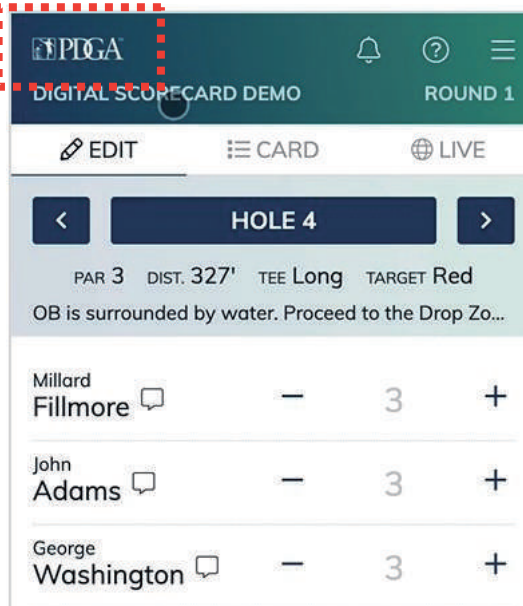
PDGA

DIGITAL SCORECARD DEMO ROUND 1

EDIT CARD LIVE

<

HOLE 4

>

PAR 3 DIST. 327' TEE Long TARGET Red

OB is surrounded by water. Proceed to the Drop Zo...

Millard
Fillmore − 3 +

John
Adams − 3 +

George
Washington − 3 +